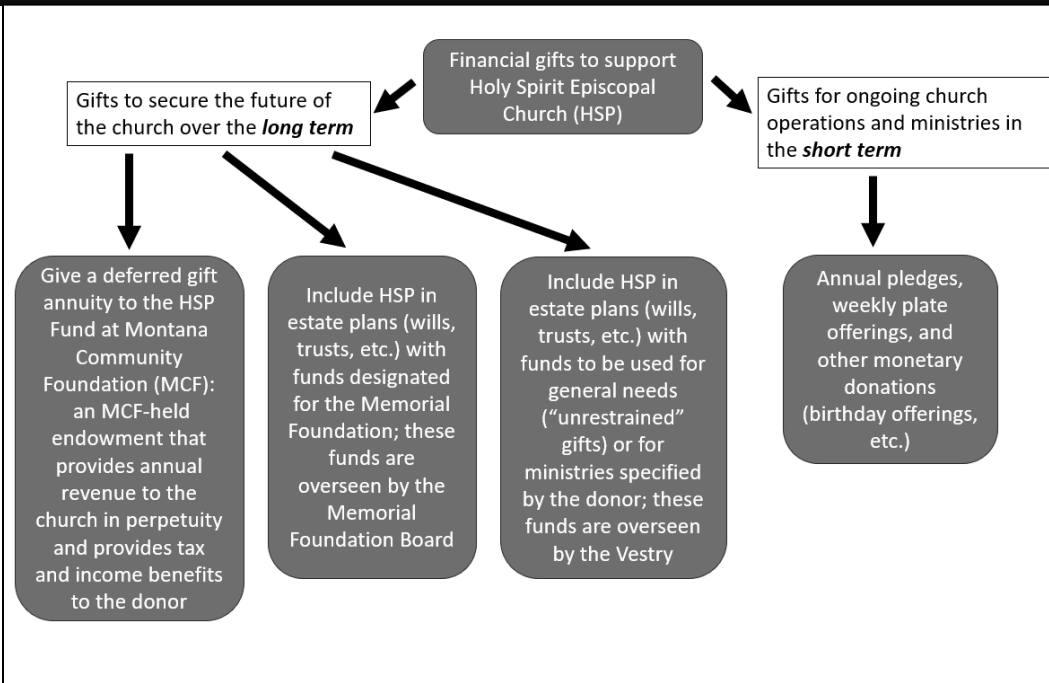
Financial gifts to support Holy Spirit Episcopal Church (HSP)

Gifts to secure the future of the church over the ***long term***

Gifts for ongoing church operations and ministries in the ***short term***

Give a deferred gift annuity to the HSP Fund at Montana Community Foundation (MCF): an MCF-held endowment that provides annual revenue to the church in perpetuity and provides tax and income benefits to the donor

Include HSP in estate plans (wills, trusts, etc.) with funds designated for the Memorial Foundation; these funds are overseen by the Memorial Foundation Board

Include HSP in estate plans (wills, trusts, etc.) with funds to be used for general needs ("unrestrained" gifts) or for ministries specified by the donor; these funds are overseen by the Vestry

Annual pledges, weekly plate offerings, and other monetary donations (birthday offerings, etc.)